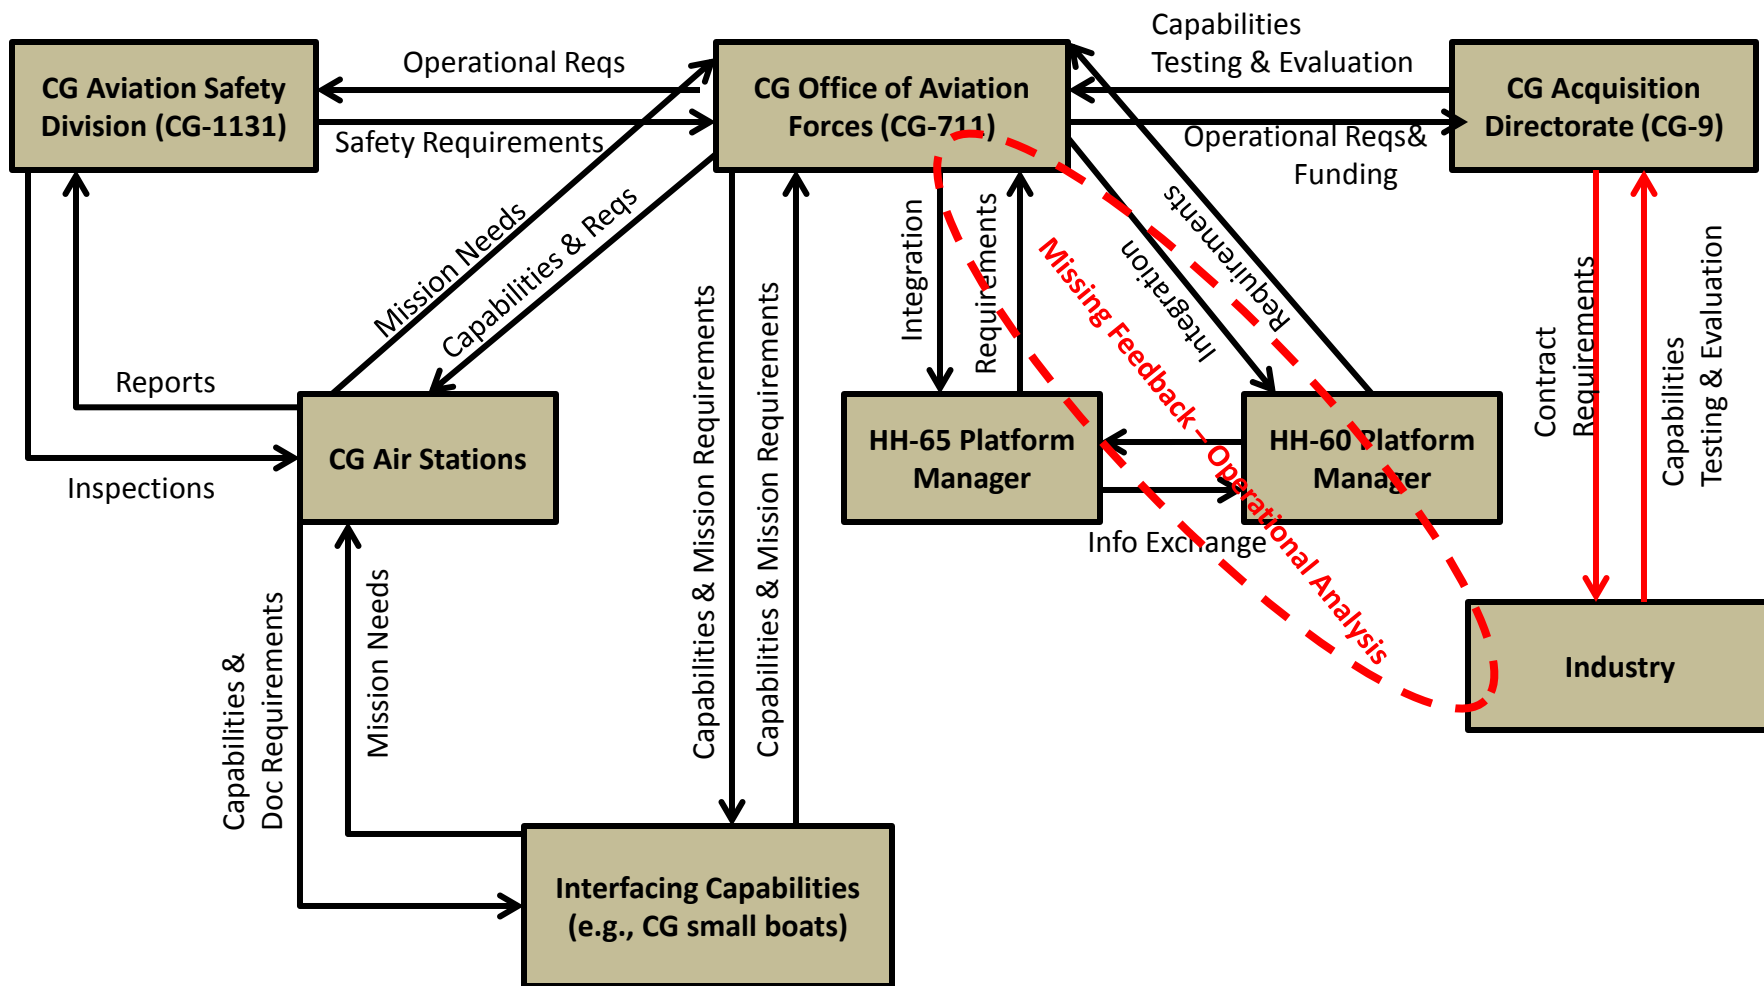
CG Aviation Safety Division (CG-1131)

Operational Reqs

Safety Requirements

CG Office of Aviation Forces (CG-711)

Capabilities Testing & Evaluation

Operational Reqs& Funding

CG Acquisition Directorate (CG-9)

Mission Needs

Capabilities & Reqs

Reports

Inspections

CG Air Stations

Integration

Requirements

Integration

Requirements

Missing Feedback – Operational Analysis

HH-65 Platform Manager

HH-60 Platform Manager

Info Exchange

Contract Requirements

Capabilities Testing & Evaluation

Industry

Capabilities & Mission Requirements

Capabilities & Mission Requirements

Capabilities & Doc Requirements

Mission Needs

Interfacing Capabilities (e.g., CG small boats)